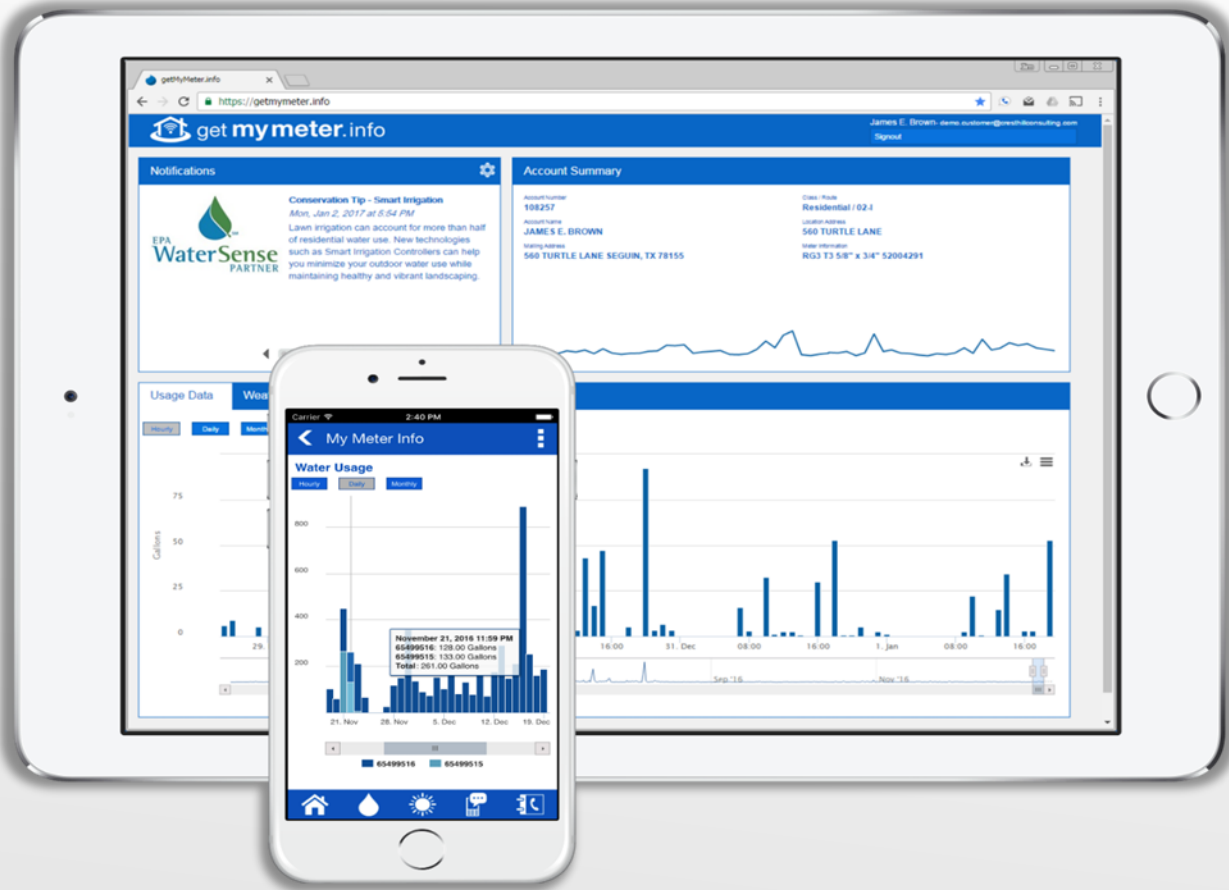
getMyMeter.info

https://getmymeter.info

get my meter.info

James E. Brown- demo.customer@cresthillconsulting.com

Signout

Notifications

EPA WaterSense PARTNER

Conservation Tip - Smart Irrigation

Mon, Jan 2, 2017 at 5:54 PM

Lawn irrigation can account for more than half of residential water use. New technologies such as Smart Irrigation Controllers can help you minimize your outdoor water use while maintaining healthy and vibrant landscaping.

Account Summary

Account Number
108257

Class / Route
Residential / 02-I

Account Name
JAMES E. BROWN

Location Address
560 TURTLE LANE

Mailing Address
560 TURTLE LANE SEGUIN, TX 78155

Meter Information
RG3 T3 5/8" x 3/4" 52004291

Usage Data

Wea

Hourly Daily Monthly

Gallons

75
50
25
0

29.

16:00 31. Dec 08:00 16:00 1. Jan 08:00 16:00

Sep '16 Nov '16

Carrier 2:40 PM

My Meter Info

Water Usage

Hourly Daily Monthly

800
600
400
200

November 21, 2016 11:59 PM
65499516: 128.00 Gallons
65499515: 133.00 Gallons
Total: 261.00 Gallons

21. Nov 28. Nov 5. Dec 12. Dec 19. Dec

65499516 65499515